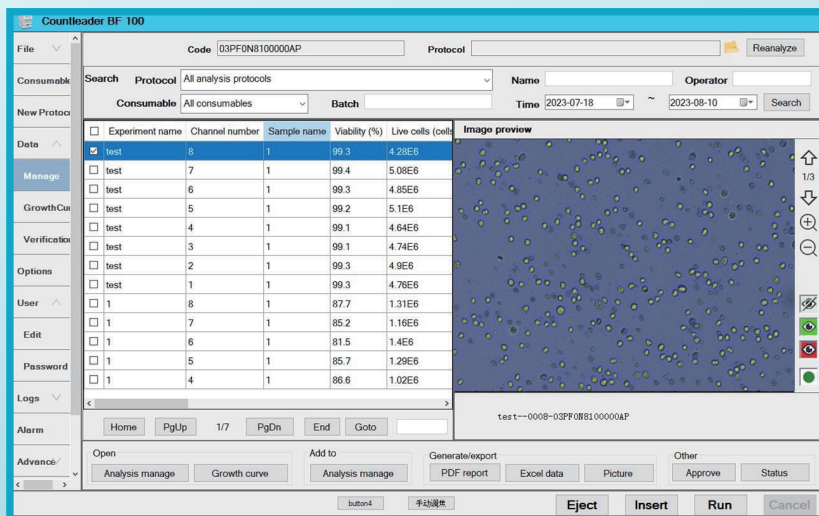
Countleader BF 100

File
Consumable
New Protoco
Data
Manage
GrowthCu
Verificatio
Options
User
Edit
Password
Logs
Alarm
Advance

Code 03PF0N8100000AP
Protocol
Reanalyze

Search Protocol All analysis protocols
Name
Operator
Consumable All consumables
Batch
Time 2023-07-18 ~ 2023-08-10
Search

| | Experiment name | Channel number | Sample name | Viability (%) | Live cells (cells |
|---|---|---|---|---|---|
| ☑ | test | 8 | 1 | 99.3 | 4.28E6 |
| ☐ | test | 7 | 1 | 99.4 | 5.08E6 |
| ☐ | test | 6 | 1 | 99.3 | 4.85E6 |
| ☐ | test | 5 | 1 | 99.2 | 5.1E6 |
| ☐ | test | 4 | 1 | 99.1 | 4.64E6 |
| ☐ | test | 3 | 1 | 99.1 | 4.74E6 |
| ☐ | test | 2 | 1 | 99.3 | 4.9E6 |
| ☐ | test | 1 | 1 | 99.3 | 4.76E6 |
| ☐ | 1 | 8 | 1 | 87.7 | 1.31E6 |
| ☐ | 1 | 7 | 1 | 85.2 | 1.16E6 |
| ☐ | 1 | 6 | 1 | 81.5 | 1.4E6 |
| ☐ | 1 | 5 | 1 | 85.7 | 1.29E6 |
| ☐ | 1 | 4 | 1 | 86.6 | 1.02E6 |

Image preview
1/3
test--0008-03PF0N8100000AP

Home PgUp 1/7 PgDn End Goto

Open
Analysis manage Growth curve
Add to
Analysis manage
Generate/export
PDF report Excel data Picture
Other
Approve Status

button4 手动调焦
Eject Insert Run Cancel